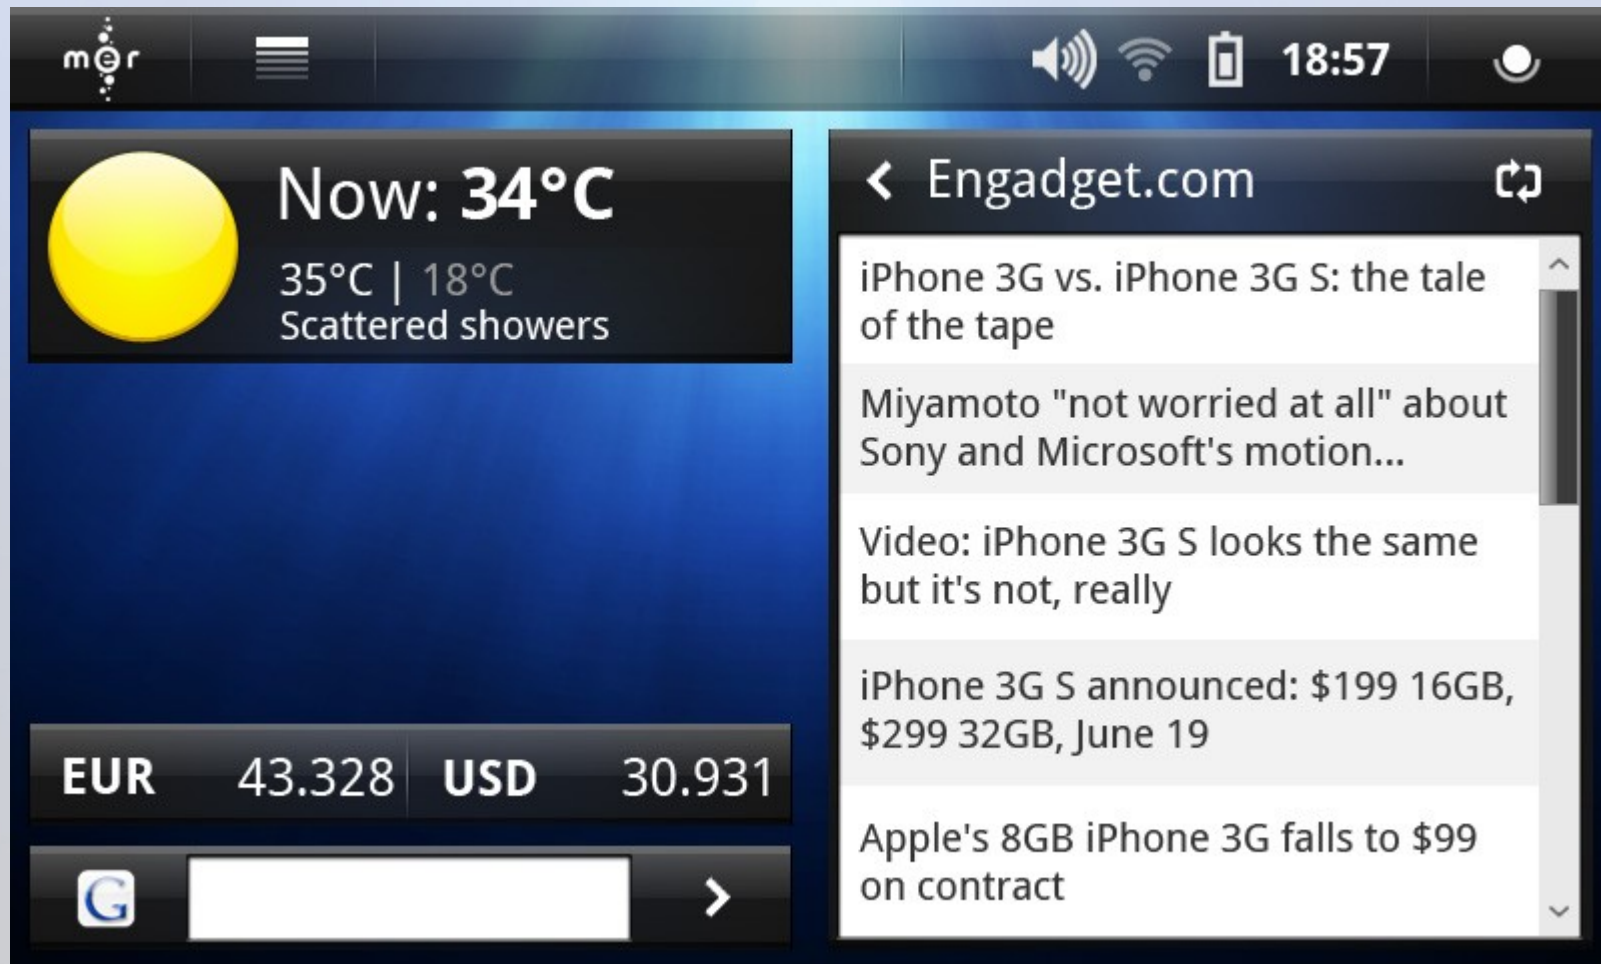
mer

18:57

Now: 34°C
35°C | 18°C
Scattered showers

| EUR | 43.328 | USD | 30.931 |
|---|---|---|---|

G

Engadget.com

iPhone 3G vs. iPhone 3G S: the tale of the tape

Miyamoto "not worried at all" about Sony and Microsoft's motion...

Video: iPhone 3G S looks the same but it's not, really

iPhone 3G S announced: $199 16GB, $299 32GB, June 19

Apple's 8GB iPhone 3G falls to $99 on contract